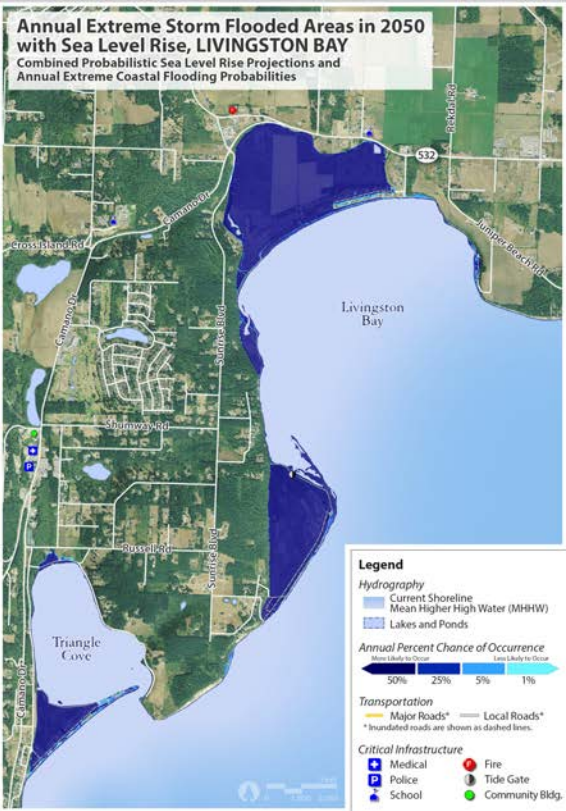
Annual Extreme Storm Flooded Areas in 2050 with Sea Level Rise, LIVINGSTON BAY
Combined Probabilistic Sea Level Rise Projections and Annual Extreme Coastal Flooding Probabilities

Rekdal Rd
532
Juniper Beach Rd
Camano Dr
Cross Island Rd
Camano Dr
Sunrise Blvd
Livingston Bay
Shumway Rd
Russell Rd
Sunrise Blvd
Triangle Cove
Camano Dr

Legend
Hydrography
Current Shoreline Mean Higher High Water (MHHW)
Lakes and Ponds
Annual Percent Chance of Occurrence
More Likely to Occur
Less Likely to Occur
50%
25%
5%
1%
Transportation
Major Roads*
Local Roads*
* Inundated roads are shown as dashed lines.
Critical Infrastructure
Medical
Fire
Police
Tide Gate
School
Community Bldg.